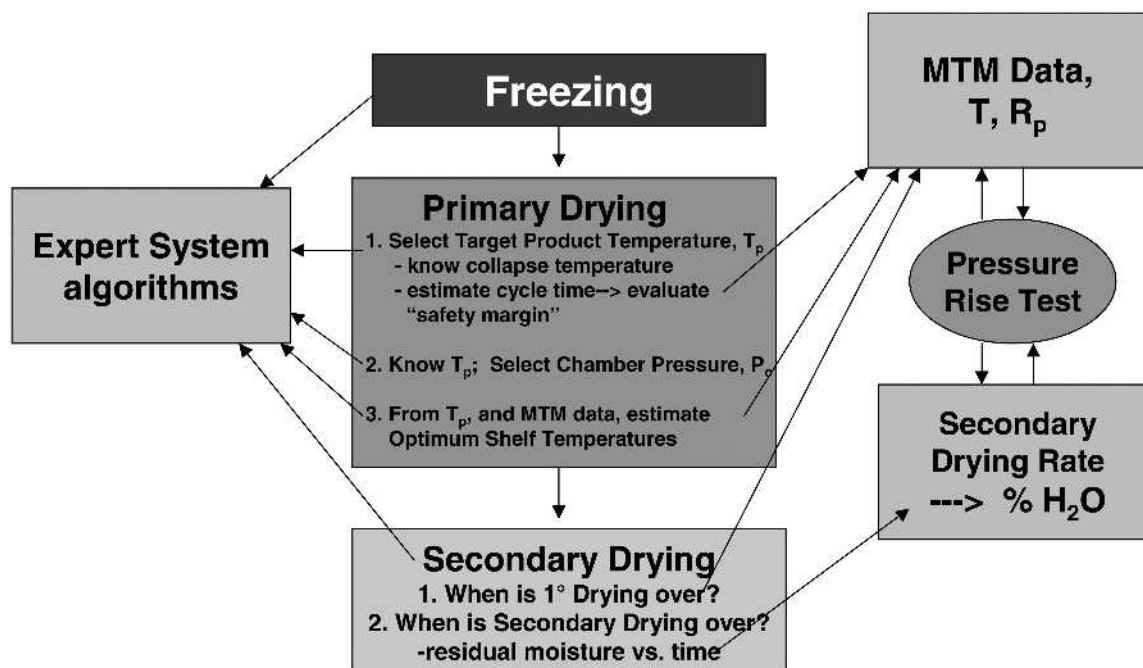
Freezing

MTM Data, T, $R_p$

Expert System algorithms

Primary Drying
1. Select Target Product Temperature, $T_p$
- know collapse temperature
- estimate cycle time--> evaluate "safety margin"
2. Know $T_p$; Select Chamber Pressure, $P_c$
3. From $T_p$, and MTM data, estimate Optimum Shelf Temperatures

Pressure Rise Test

Secondary Drying Rate ---> % $H_2O$

Secondary Drying
1. When is 1° Drying over?
2. When is Secondary Drying over?
-residual moisture vs. time